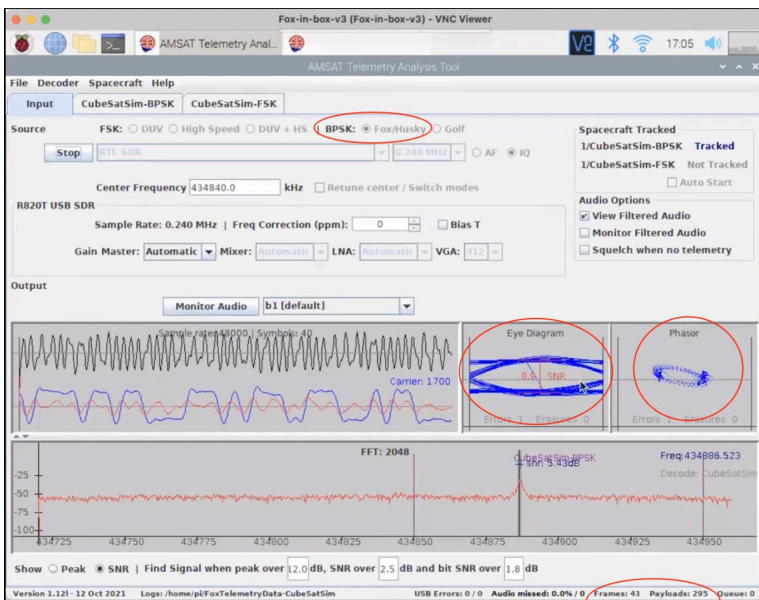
Fox-in-box-v3 (Fox-in-box-v3) - VNC Viewer

AMSAT Telemetry Anal...

17:05

AMSAT Telemetry Analysis Tool

File Decoder Spacecraft Help

Input CubeSatSim-BPSK CubeSatSim-FSK

Source FSK: DUV High Speed DUV + HS | BPSK: Fox/Husky Golf

Stop RTL SDR 0.240 MHz AF IQ

Center Frequency 434840.0 kHz Retune center / Switch modes

R820T USB SDR

Sample Rate: 0.240 MHz | Freq Correction (ppm): 0 Bias T

Gain Master: Automatic Mixer: Automatic LNA: Automatic VGA: 112

Spacecraft Tracked

1/CubeSatSim-BPSK Tracked

1/CubeSatSim-FSK Not Tracked

Auto Start

Audio Options

View Filtered Audio

Monitor Filtered Audio

Squelch when no telemetry

Output

Monitor Audio b1 [default]

Sample rate: 48000 | Symbols: 40

Carrier: 1700

Eye Diagram

8.9 SNR

Errors 1 Erasures 0

Phasor

Errors 1 Erasures 0

FFT: 2048

CubeSatSim-BPSK

snr: 5.43dB

Freq:434886.523

Decode: CubeSatSim

-25

-50

-75

-100

434725 434750 434775 434800 434825 434850 434875 434900 434925 434950

Show Peak SNR | Find Signal when peak over 12.0 dB, SNR over 2.5 dB and bit SNR over 1.8 dB

Version 1.12l - 12 Oct 2021 Logs: /home/pi/FoxTelemetryData-CubeSatSim USB Errors: 0 / 0 Audio missed: 0.0% / 0 Frames: 43 Payloads: 295 Queue: 0